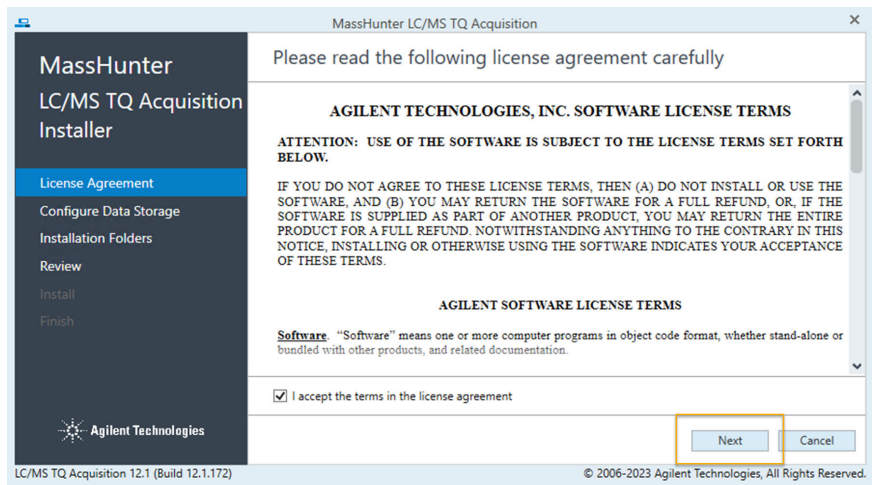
MassHunter LC/MS TQ Acquisition

MassHunter
LC/MS TQ Acquisition
Installer

License Agreement
Configure Data Storage
Installation Folders
Review
Install
Finish

Agilent Technologies

Please read the following license agreement carefully

AGILENT TECHNOLOGIES, INC. SOFTWARE LICENSE TERMS

ATTENTION: USE OF THE SOFTWARE IS SUBJECT TO THE LICENSE TERMS SET FORTH BELOW.

IF YOU DO NOT AGREE TO THESE LICENSE TERMS, THEN (A) DO NOT INSTALL OR USE THE SOFTWARE, AND (B) YOU MAY RETURN THE SOFTWARE FOR A FULL REFUND, OR, IF THE SOFTWARE IS SUPPLIED AS PART OF ANOTHER PRODUCT, YOU MAY RETURN THE ENTIRE PRODUCT FOR A FULL REFUND. NOTWITHSTANDING ANYTHING TO THE CONTRARY IN THIS NOTICE, INSTALLING OR OTHERWISE USING THE SOFTWARE INDICATES YOUR ACCEPTANCE OF THESE TERMS.

AGILENT SOFTWARE LICENSE TERMS

Software. "Software" means one or more computer programs in object code format, whether stand-alone or bundled with other products, and related documentation.

I accept the terms in the license agreement

Next
Cancel

LC/MS TQ Acquisition 12.1 (Build 12.1.172)
© 2006-2023 Agilent Technologies, All Rights Reserved.